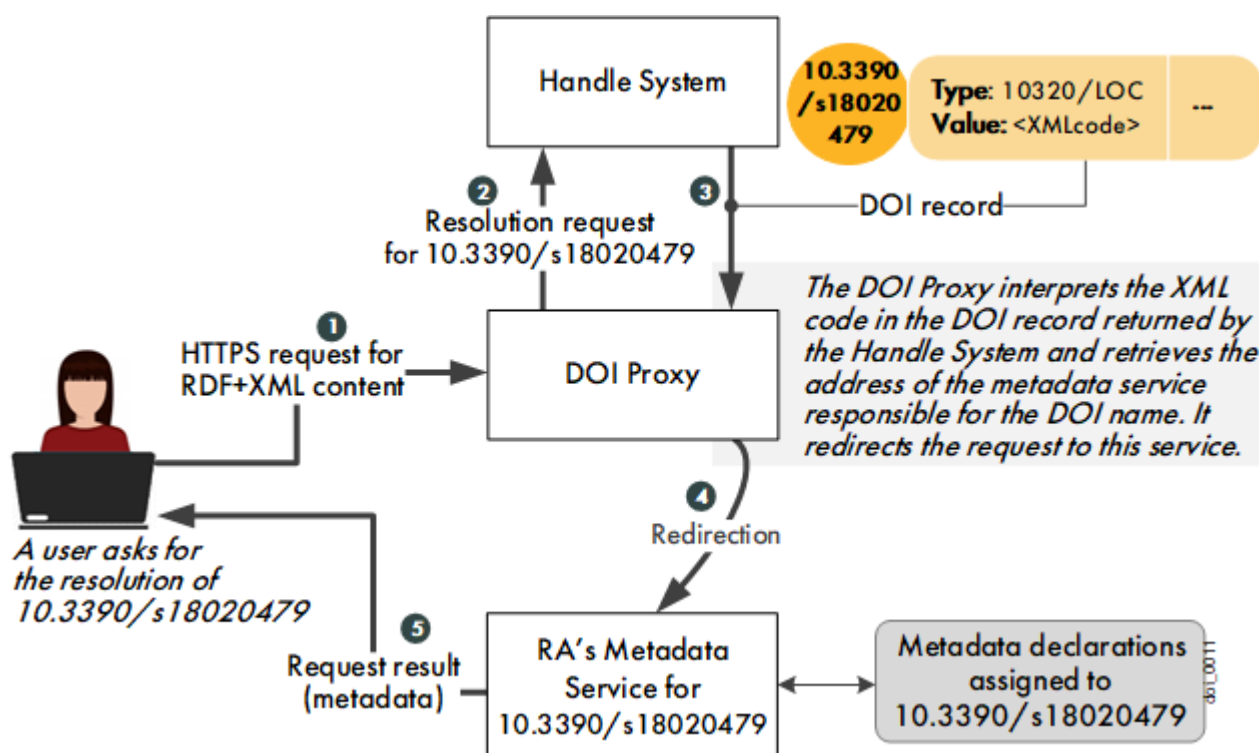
Handle System

10.3390/s18020479

**Type**: 10320/LOC
**Value**: <XMLcode>

...

2
Resolution request for 10.3390/s18020479

3
DOI record

*The DOI Proxy interprets the XML code in the DOI record returned by the Handle System and retrieves the address of the metadata service responsible for the DOI name. It redirects the request to this service.*

1
HTTPS request for RDF+XML content

DOI Proxy

4
Redirection

*A user asks for the resolution of 10.3390/s18020479*

5
Request result (metadata)

RA's Metadata Service for 10.3390/s18020479

Metadata declarations assigned to 10.3390/s18020479

doi_0011